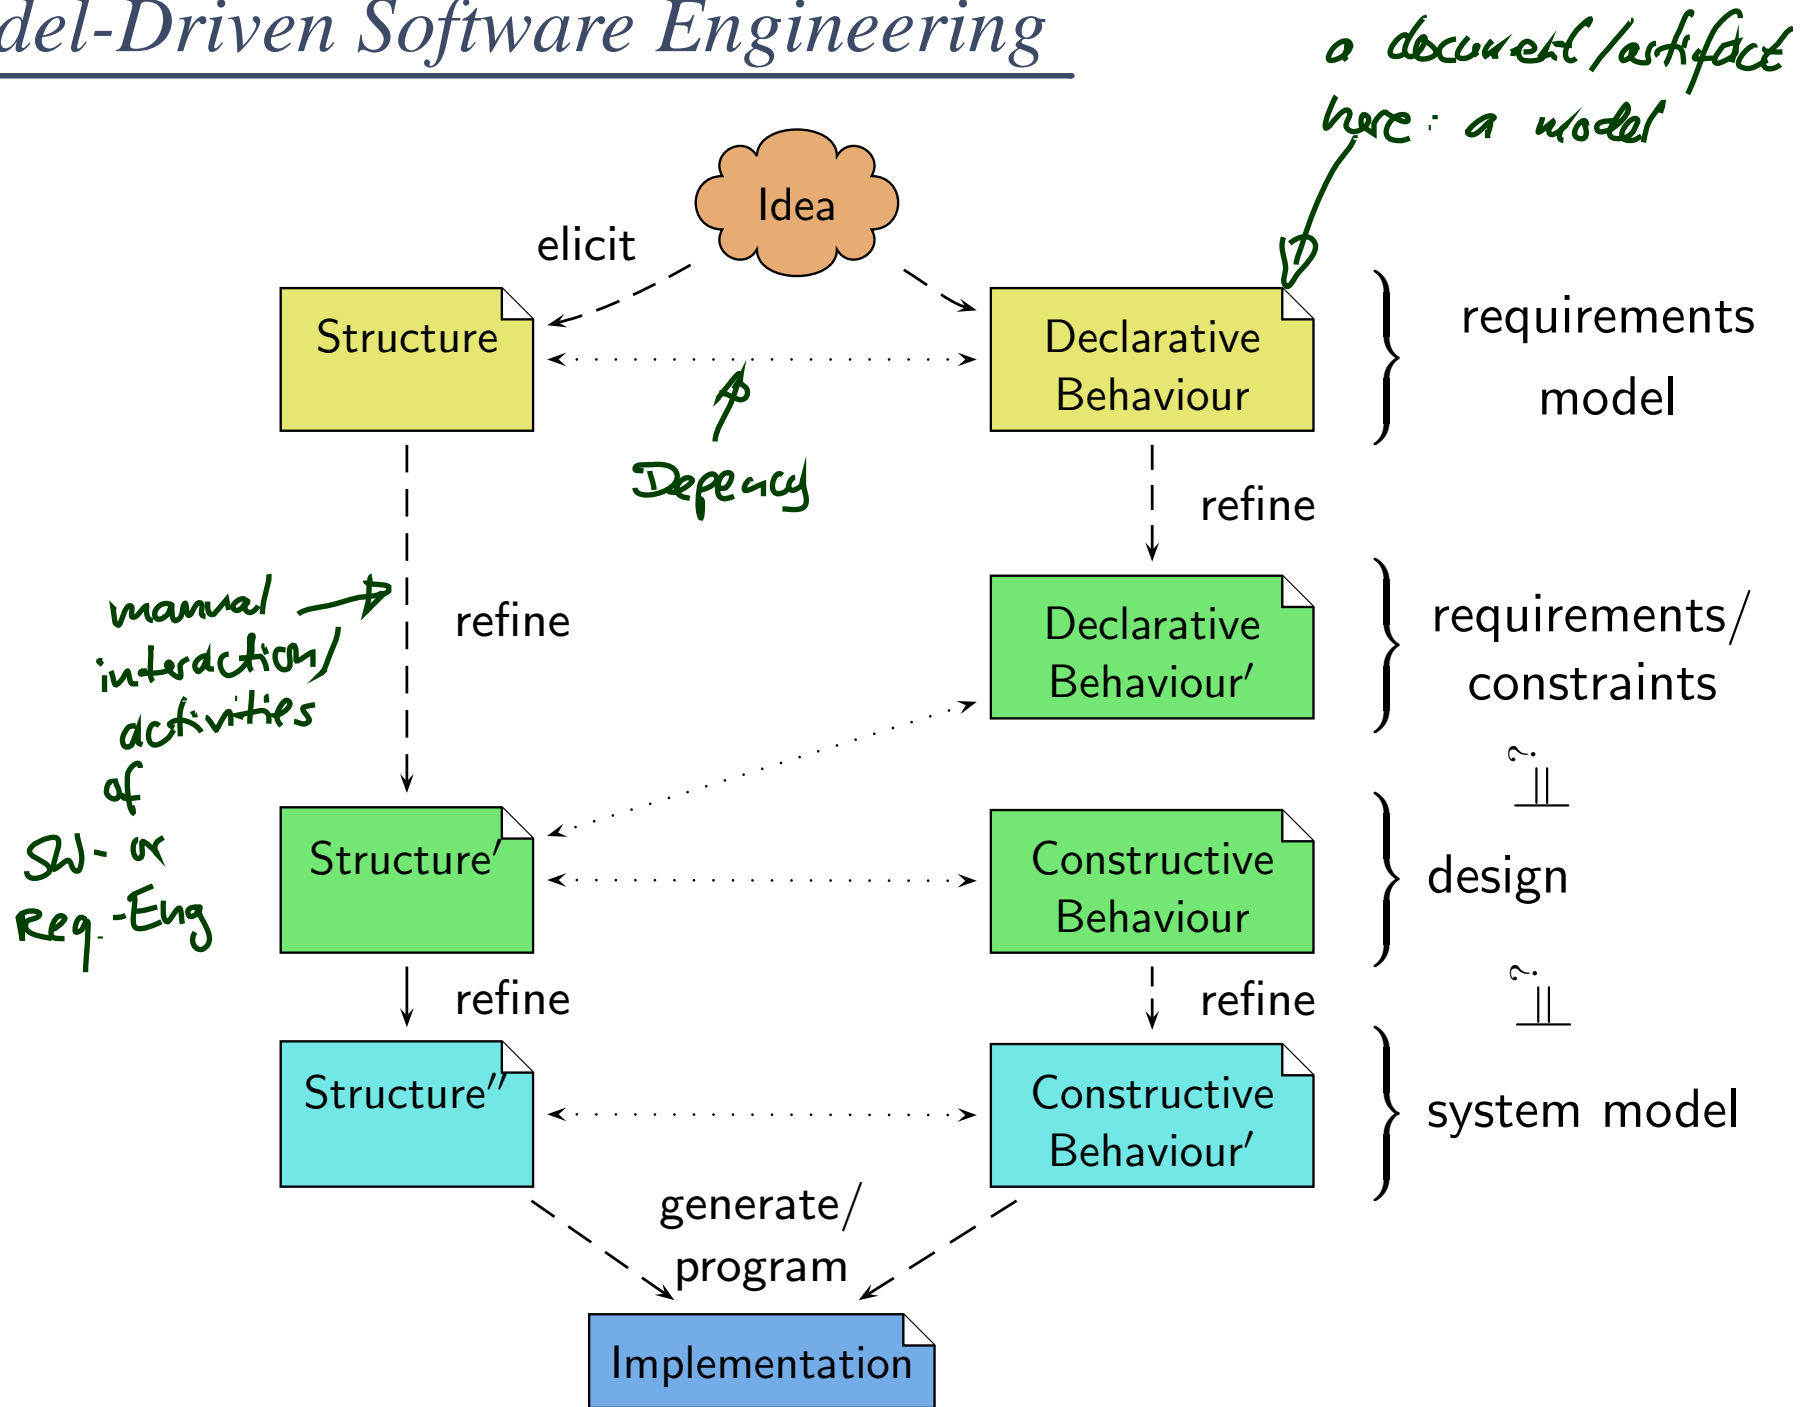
del-Driven Software Engineering

a document/artifact
here: a model

Idea

elicit

Structure

Declarative Behaviour

requirements model

Depency

refine

refine

manual interaction/ activities of SW- or Req.-Eng

Declarative Behaviour′

requirements/ constraints

$\stackrel{?}{=}$

Structure′

Constructive Behaviour

design

$\stackrel{?}{=}$

refine

refine

Structure′′

Constructive Behaviour′

system model

generate/ program

Implementation